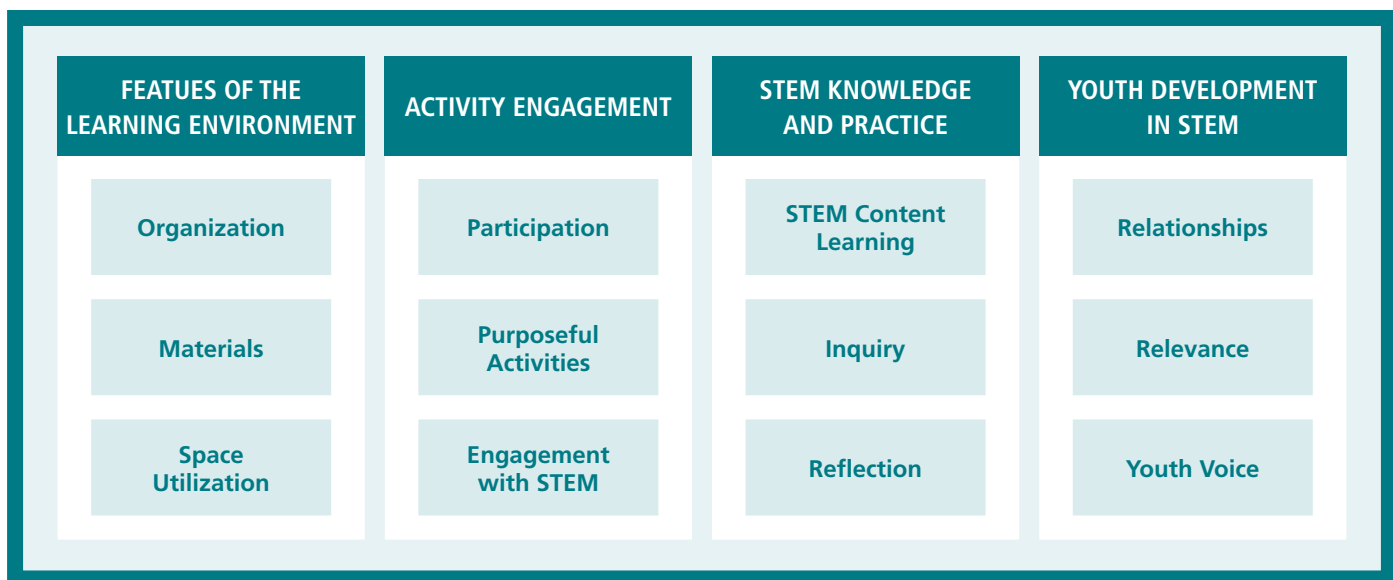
FEATUES OF THE LEARNING ENVIRONMENT

Organization

Materials

Space Utilization

ACTIVITY ENGAGEMENT

Participation

Purposeful Activities

Engagement with STEM

STEM KNOWLEDGE AND PRACTICE

STEM Content Learning

Inquiry

Reflection

YOUTH DEVELOPMENT IN STEM

Relationships

Relevance

Youth Voice